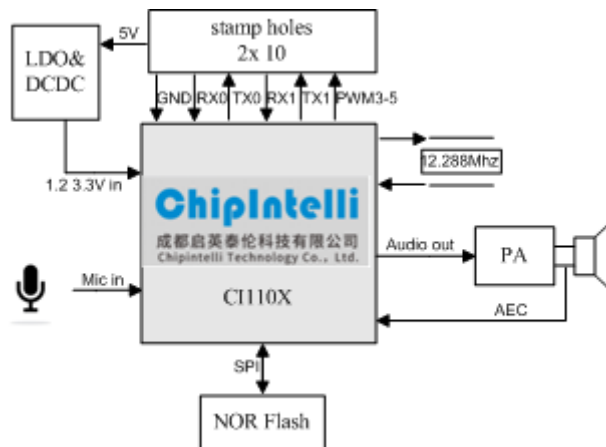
stamp holes
2x 10

5V

LDO&
DCDC

GND RX0 TX0 RX1 TX1 PWM3-5

12.288Mhz

1.2 3.3V in

ChipIntelli
成都启英泰伦科技有限公司
Chipintelli Technology Co., Ltd.

Audio out

PA

Mic in

CI110X

AEC

SPI

NOR Flash